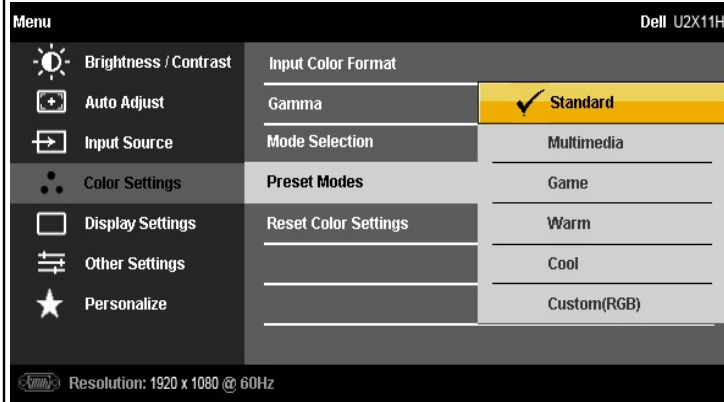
Menu

Dell U2X11H

Brightness / Contrast
Auto Adjust
Input Source
Color Settings
Display Settings
Other Settings
Personalize

Input Color Format
Gamma
Mode Selection
Preset Modes
Reset Color Settings

Standard
Multimedia
Game
Warm
Cool
Custom(RGB)

Resolution: 1920 x 1080 @ 60Hz